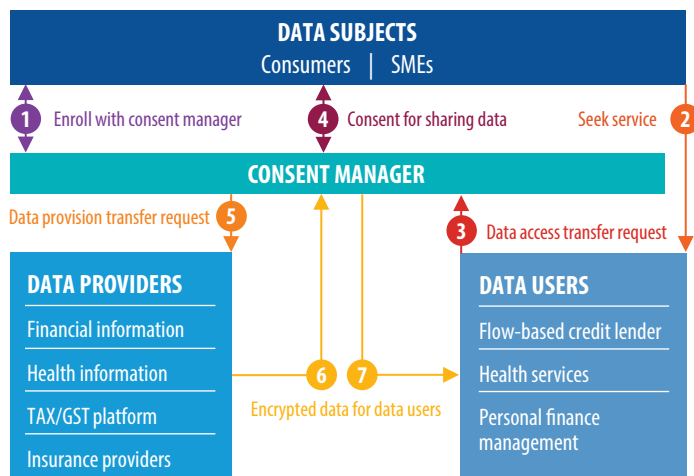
DATA SUBJECTS
Consumers | SMEs

1 Enroll with consent manager

4 Consent for sharing data

Seek service 2

CONSENT MANAGER

Data provision transfer request 5

3 Data access transfer request

DATA PROVIDERS
Financial information
Health information
TAX/GST platform
Insurance providers

6 7
Encrypted data for data users

DATA USERS
Flow-based credit lender
Health services
Personal finance management